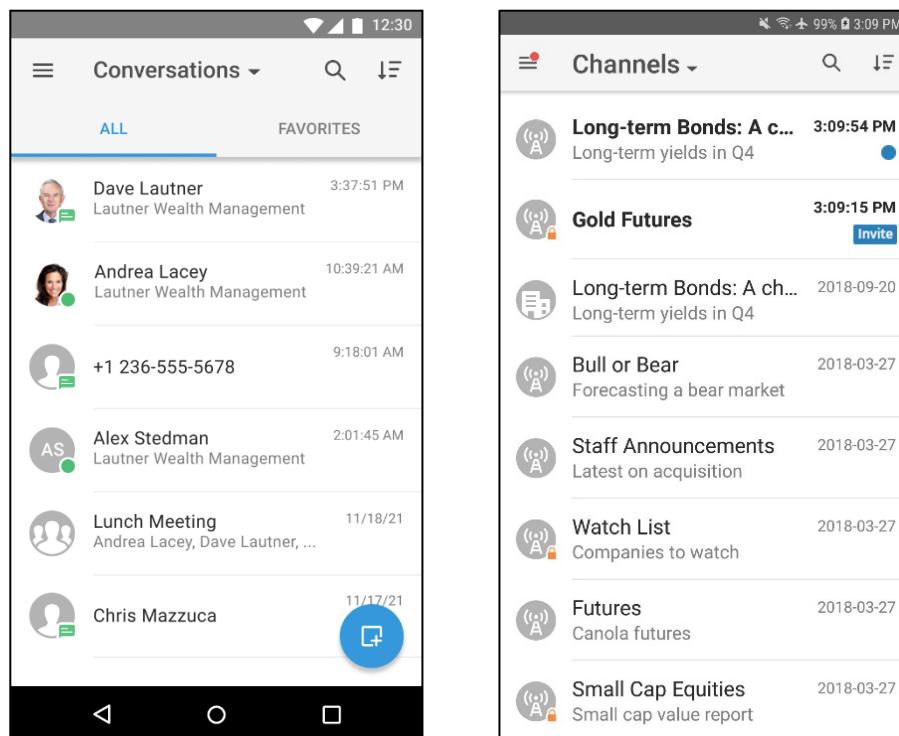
12:30

Conversations

ALL FAVORITES

Dave Lautner 3:37:51 PM
Lautner Wealth Management

Andrea Lacey 10:39:21 AM
Lautner Wealth Management

+1 236-555-5678 9:18:01 AM

AS
Alex Stedman 2:01:45 AM
Lautner Wealth Management

Lunch Meeting 11/18/21
Andrea Lacey, Dave Lautner, ...

Chris Mazzuca 11/17/21

99% 3:09 PM

Channels

Long-term Bonds: A c... 3:09:54 PM
Long-term yields in Q4

Gold Futures 3:09:15 PM
Invite

Long-term Bonds: A ch... 2018-09-20
Long-term yields in Q4

Bull or Bear 2018-03-27
Forecasting a bear market

Staff Announcements 2018-03-27
Latest on acquisition

Watch List 2018-03-27
Companies to watch

Futures 2018-03-27
Canola futures

Small Cap Equities 2018-03-27
Small cap value report